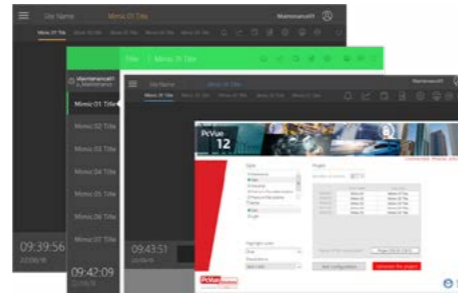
Site Name
Mimic 01 Title
Maintenance01
Mimic 01 Title
Title
Mimic 01 Title
Maintenance01
Mimic 01 Title
Mimic 02 Title
Mimic 03 Title
Mimic 04 Title
Mimic 05 Title
Mimic 06 Title
Site Name
Mimic 01 Title
09:39:56
09:43:51
09:42:09
PcVue
12
Style
Project
Highlight color
Resolution
Mimic 01 Title
Mimic 02 Title
Mimic 03 Title
Mimic 04 Title
Mimic 05 Title
Mimic 06 Title
Generate the project
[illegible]